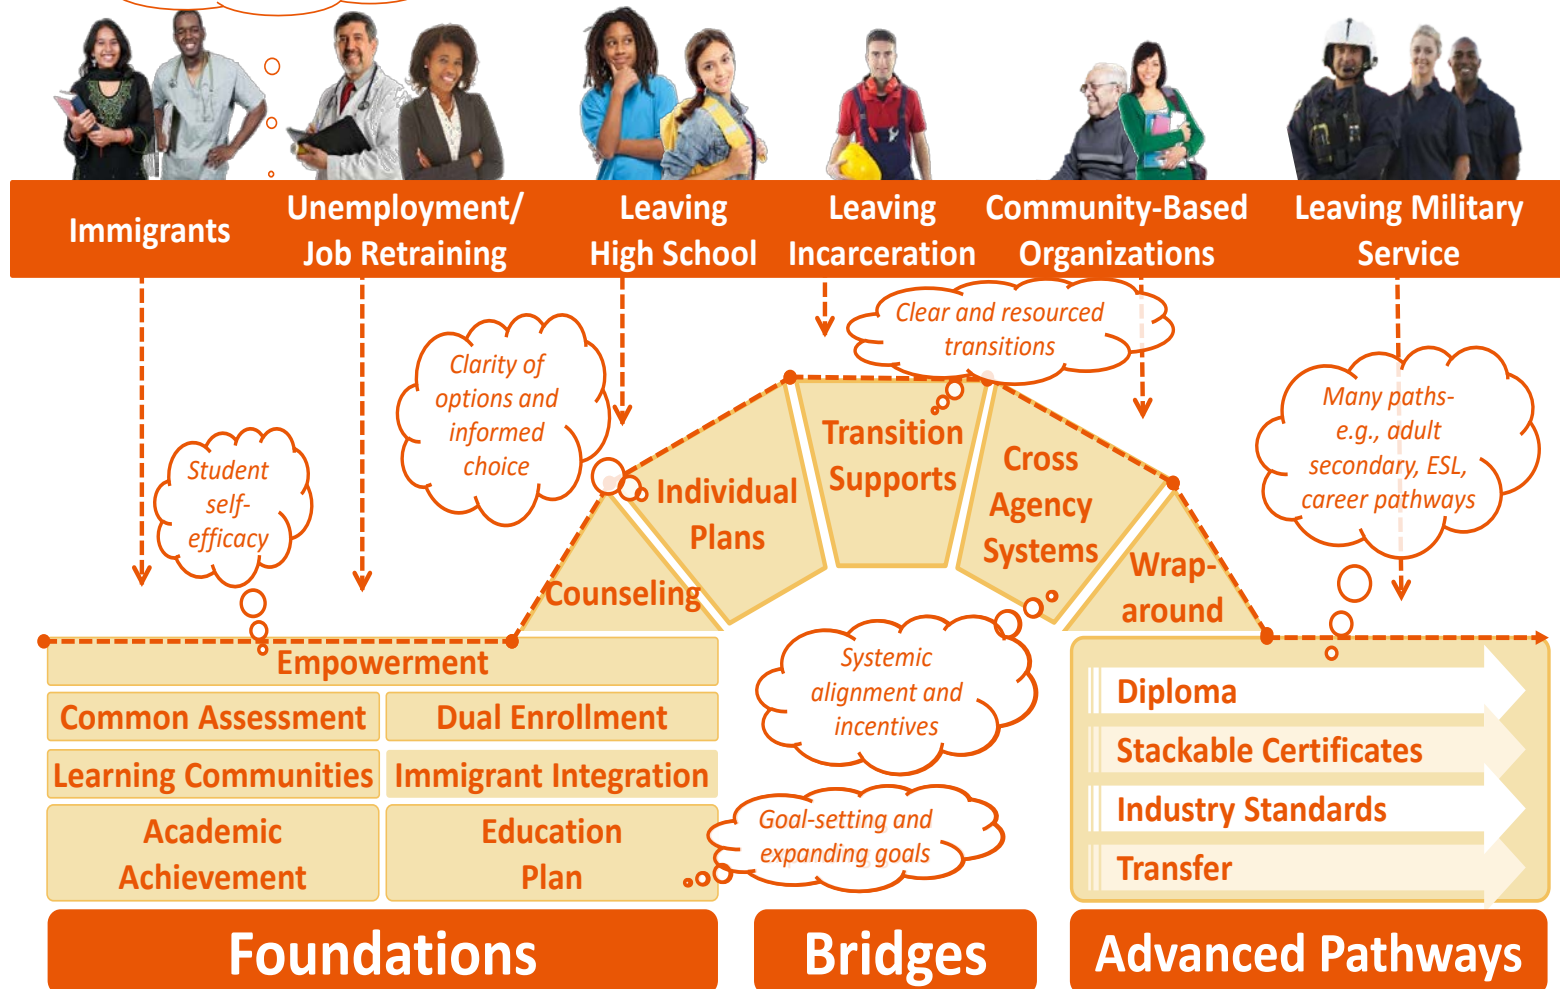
Immigrants

Unemployment/ Job Retraining

Leaving High School

Leaving Incarceration

Community-Based Organizations

Leaving Military Service

Clear and resourced transitions

Clarity of options and informed choice

Student self-efficacy

Many paths- e.g., adult secondary, ESL, career pathways

Transition Supports

Individual Plans

Cross Agency Systems

Counseling

Wrap-around

Empowerment

Systemic alignment and incentives

Common Assessment

Dual Enrollment

Learning Communities

Immigrant Integration

Academic Achievement

Education Plan

Goal-setting and expanding goals

Diploma

Stackable Certificates

Industry Standards

Transfer

Foundations

Bridges

Advanced Pathways